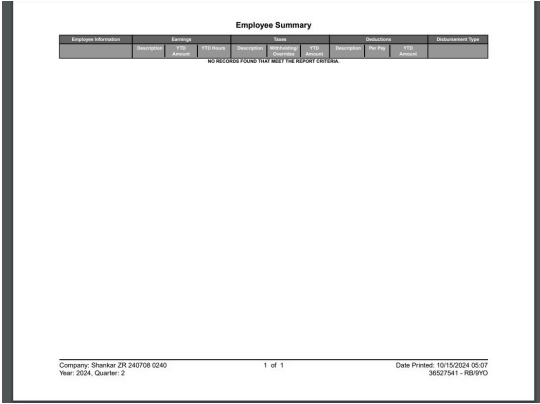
Employee Summary

| Employee Information | Earnings | | | Taxes | | | Deductions | | | Disbursement Type |
|---|---|---|---|---|---|---|---|---|---|---|
| | Description | YTD Amount | YTD Hours | Description | Withholding/ Override | YTD Amount | Description | Per Pay | YTD Amount | |

NO RECORDS FOUND THAT MEET THE REPORT CRITERIA.

Company: Shankar ZR 240708 0240
Year: 2024, Quarter: 2

1 of 1

Date Printed: 10/15/2024 05:07
36527541 - RB/9YO